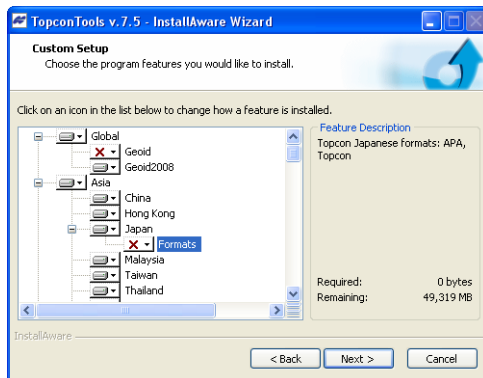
TopconTools v.7.5 - InstallAware Wizard

Custom Setup
Choose the program features you would like to install.

Click on an icon in the list below to change how a feature is installed.

Global
Geoid
Geoid2008
Asia
China
Hong Kong
Japan
Formats
Malaysia
Taiwan
Thailand

Feature Description
Topcon Japanese formats: APA, Topcon

Required: 0 bytes
Remaining: 49,319 MB

InstallAware

< Back
Next >
Cancel